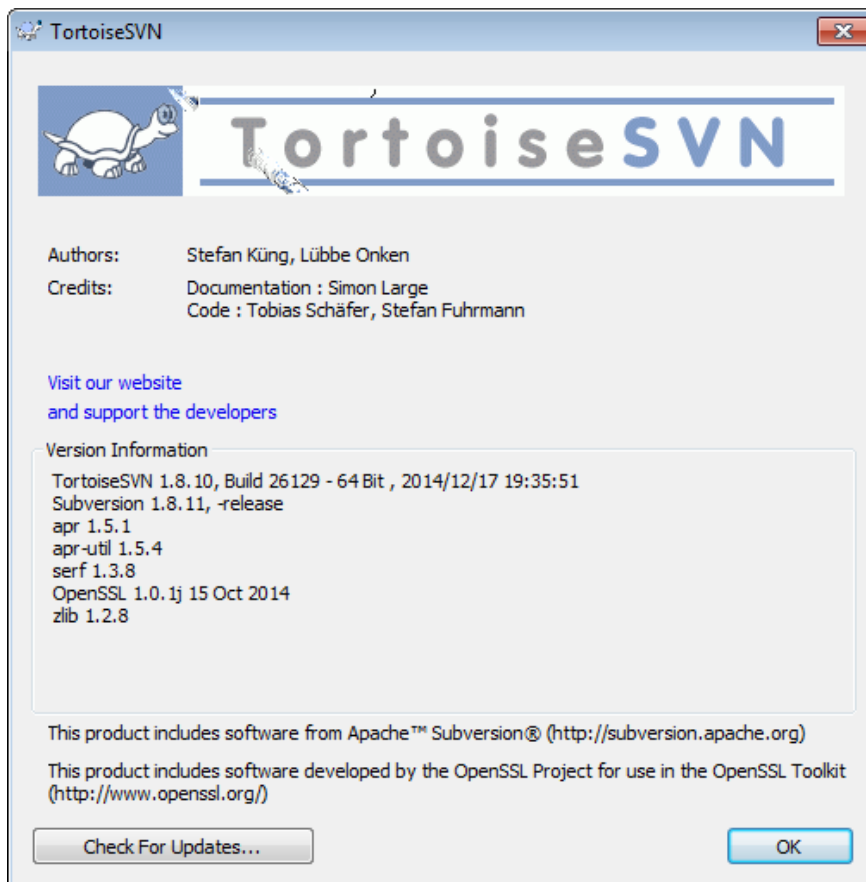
TortoiseSVN

TortoiseSVN

Authors: Stefan Küng, Lübbe Onken

Credits: Documentation : Simon Large
Code : Tobias Schäfer, Stefan Fuhrmann

Visit our website
and support the developers

Version Information

TortoiseSVN 1.8.10, Build 26129 - 64 Bit , 2014/12/17 19:35:51
Subversion 1.8.11, -release
apr 1.5.1
apr-util 1.5.4
serf 1.3.8
OpenSSL 1.0.1j 15 Oct 2014
zlib 1.2.8

This product includes software from Apache™ Subversion® (http://subversion.apache.org)

This product includes software developed by the OpenSSL Project for use in the OpenSSL Toolkit (http://www.openssl.org/)

Check For Updates...

OK